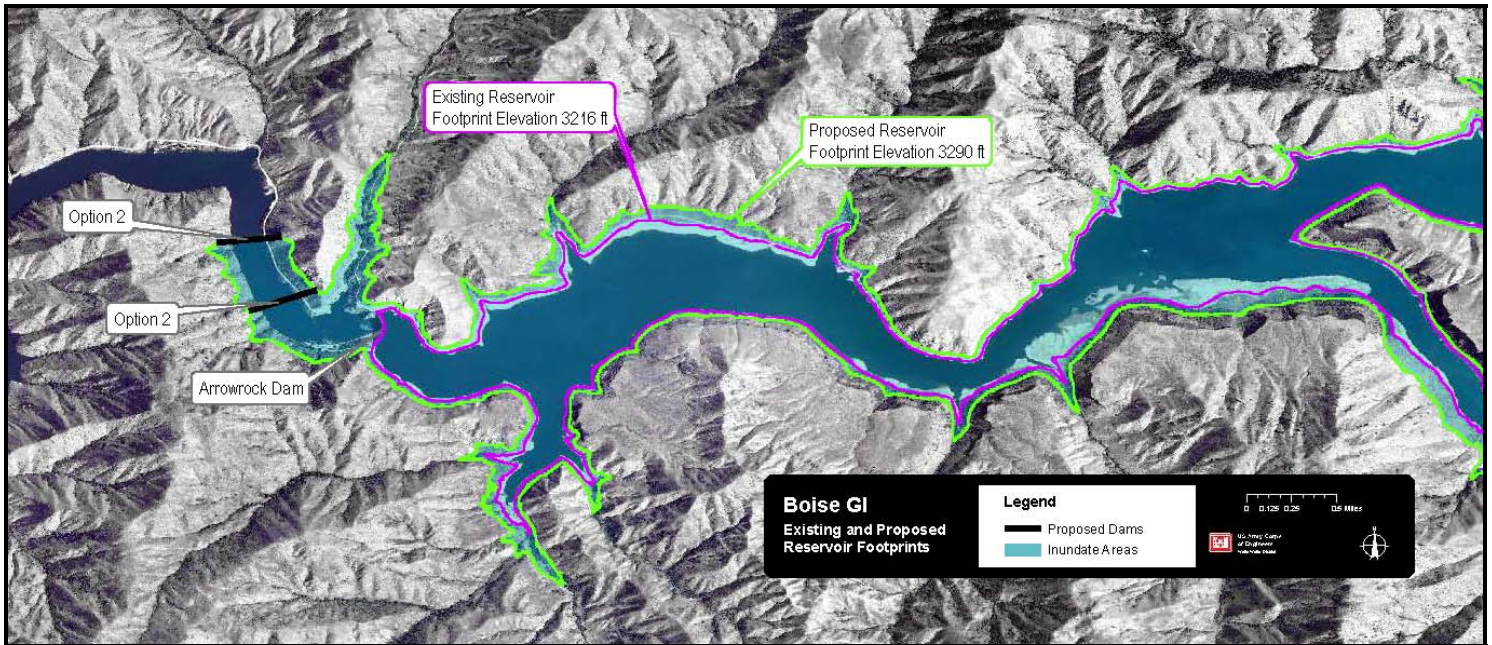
Existing Reservoir Footprint Elevation 3216 ft

Proposed Reservoir Footprint Elevation 3290 ft

Option 2

Option 2

Arrowrock Dam

Boise GI

Existing and Proposed Reservoir Footprints

Legend

Proposed Dams

Inundate Areas

0 0.125 0.25 0.5 Miles

US Army Corps of Engineers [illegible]